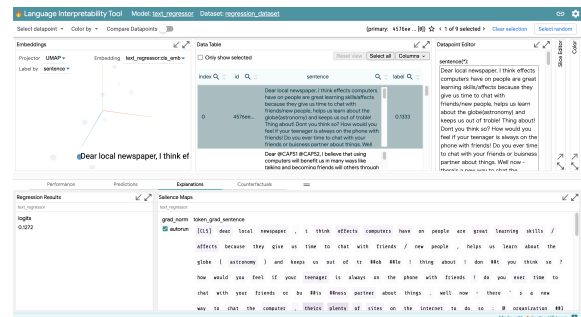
Language Interpretability Tool Model: text_regressor Dataset: regression_dataset

Select datapoint Color by Compare Datapoints

(primary: 457be... [0]) 1 of 9 selected Clear selection Select random

Embeddings

Projector UMAP Embedding text_regressor:cls_emb

Label by sentence

Dear local newspaper, I think ef

Data Table

Only show selected

Reset view Select all Columns

| index | id | sentence | label |
|---|---|---|---|
| 0 | 457be... | Dear local newspaper, I think effects computers have on people are great learning skills/affects because they give us time to chat with friends/new people, helps us learn about the globe(astronomy) and keeps us out of troble! Thing about! Dont you think so? How would you feel if your teenager is always on the phone with friends! Do you ever time to chat with your friends or business partner about things. Well now - there's a new way to chat | 0.1933 |
| | | Dear @CAPS1 @CAPS2, I believe that using computers will benefit us in many ways like talking and becoming friends will others through | |

Datapoint Editor

sentence(*):

Dear local newspaper, I think effects computers have on people are great learning skills/affects because they give us time to chat with friends/new people, helps us learn about the globe(astronomy) and keeps us out of troble! Thing about! Dont you think so? How would you feel if your teenager is always on the phone with friends! Do you ever time to chat with your friends or business partner about things. Well now - there's a new way to chat the

Slice Editor

Color

Performance Predictions Explanations Counterfactuals

Regression Results

text_regressor

logits

0.1272

Salience Maps

text_regressor

grad_norm token_grad_sentence

autorun

[CLS] dear local newspaper , i think effects computers have on people are great learning skills / affects because they give us time to chat with friends / new people , helps us learn about the globe ( astronomy ) and keeps us out of tr ##ob ##le ! thing about ! don ##t you think so ? how would you feel if your teenager is always on the phone with friends ! do you ever time to chat with your friends or bu ##si ##ness partner about things . well now - there ' s a new way to chat the computer , theirs plenty of sites on the internet to do so : @ organization ##1